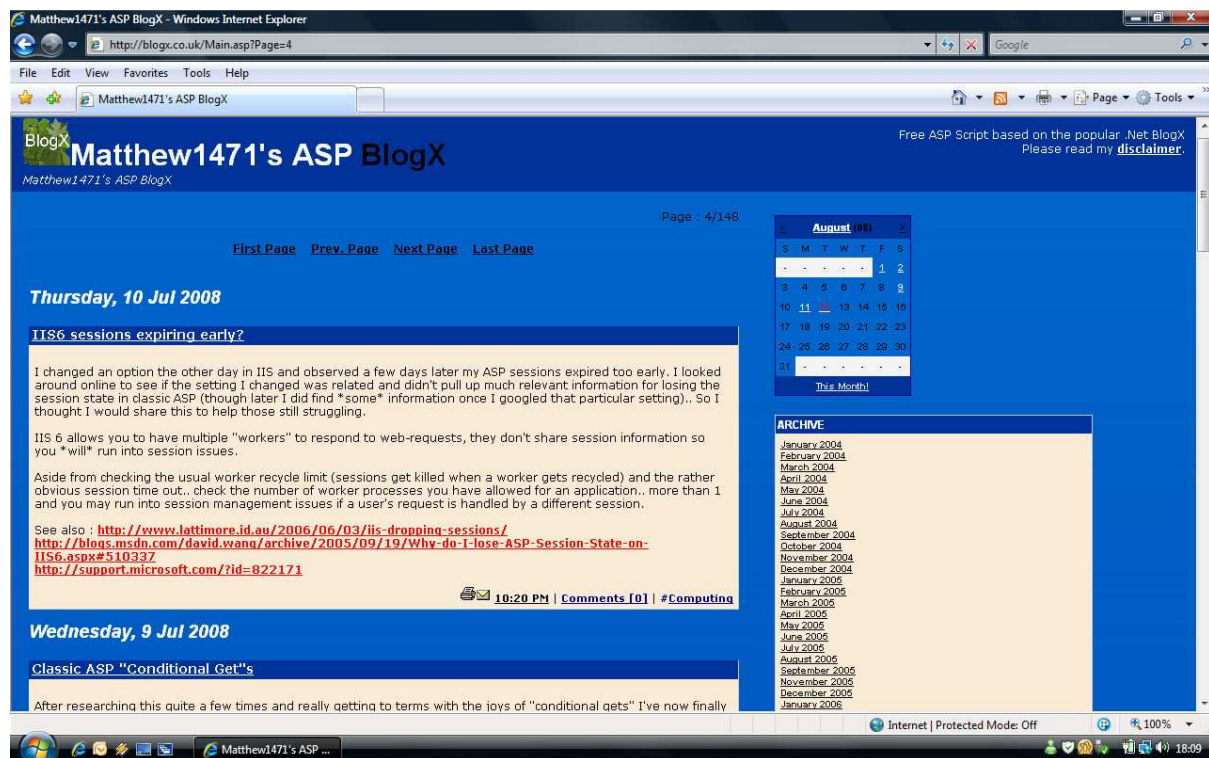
Matthew1471's ASP BlogX - Windows Internet Explorer

http://blogx.co.uk/Main.asp?Page=4

Google

File Edit View Favorites Tools Help

Matthew1471's ASP BlogX

Page Tools

BlogX Matthew1471's ASP BlogX

Matthew1471's ASP BlogX

Free ASP Script based on the popular .Net BlogX
Please read my disclaimer.

Page : 4/148

First Page Prev. Page Next Page Last Page

Thursday, 10 Jul 2008

IIS6 sessions expiring early?

I changed an option the other day in IIS and observed a few days later my ASP sessions expired too early. I looked around online to see if the setting I changed was related and didn't pull up much relevant information for losing the session state in classic ASP (though later I did find *some* information once I googled that particular setting).. So I thought I would share this to help those still struggling.

IIS 6 allows you to have multiple "workers" to respond to web-requests, they don't share session information so you *will* run into session issues.

Aside from checking the usual worker recycle limit (sessions get killed when a worker gets recycled) and the rather obvious session time out.. check the number of worker processes you have allowed for an application.. more than 1 and you may run into session management issues if a user's request is handled by a different session.

See also : http://www.lattimore.id.au/2006/06/03/iis-dropping-sessions/
http://blogs.msdn.com/david.wang/archive/2005/09/19/Why-do-I-lose-ASP-Session-State-on-IIS6.aspx#510337
http://support.microsoft.com/?id=822171

10:20 PM | Comments [0] | #Computing

Wednesday, 9 Jul 2008

Classic ASP "Conditional Get"s

After researching this quite a few times and really getting to terms with the joys of "conditional gets" I've now finally

< August (08) >

| S | M | T | W | T | F | S |
|---|---|---|---|---|---|---|
| - | - | - | - | - | 1 | 2 |
| 3 | 4 | 5 | 6 | 7 | 8 | 9 |
| 10 | 11 | 12 | 13 | 14 | 15 | 16 |
| 17 | 18 | 19 | 20 | 21 | 22 | 23 |
| 24 | 25 | 26 | 27 | 28 | 29 | 30 |
| 31 | - | - | - | - | - | - |

This Month!

ARCHIVE

January 2004
February 2004
March 2004
April 2004
May 2004
June 2004
July 2004
August 2004
September 2004
October 2004
November 2004
December 2004
January 2005
February 2005
March 2005
April 2005
May 2005
June 2005
July 2005
August 2005
September 2005
November 2005
December 2005
January 2006

Internet | Protected Mode: Off

100%

Matthew1471's ASP ...

18:09